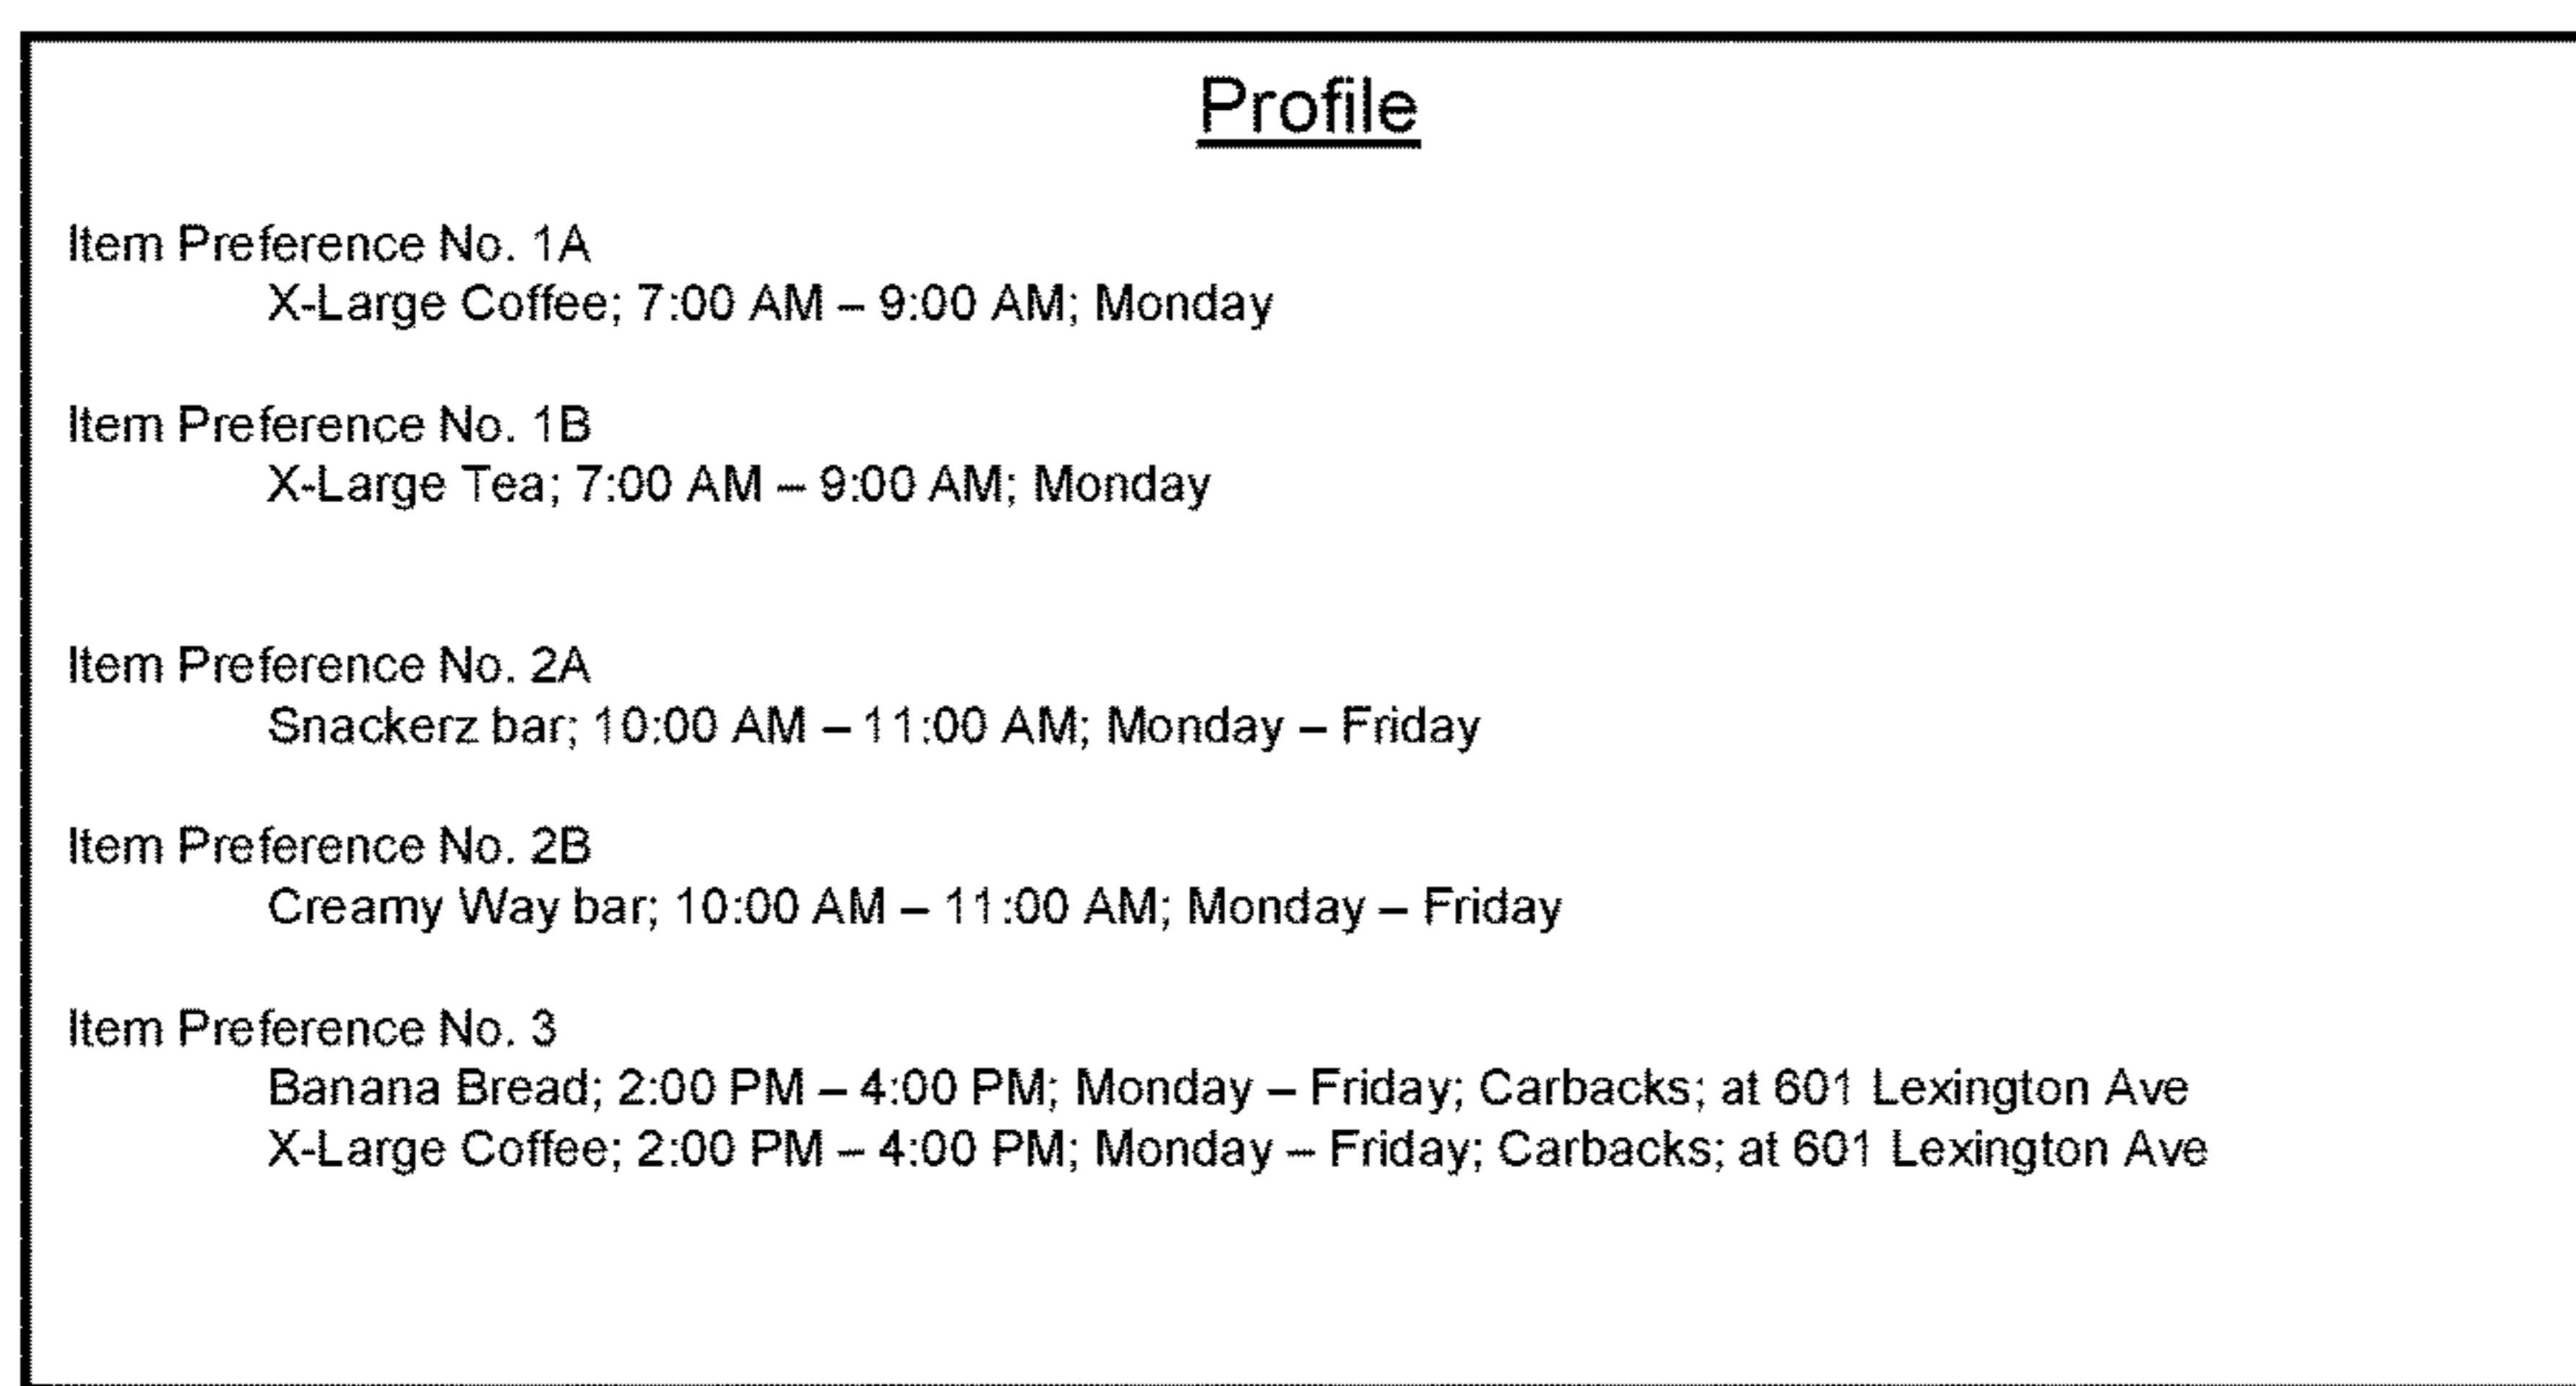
Profile

Item Preference No. 1A
X-Large Coffee; 7:00 AM – 9:00 AM; Monday

Item Preference No. 1B
X-Large Tea; 7:00 AM – 9:00 AM; Monday

Item Preference No. 2A
Snackerz bar; 10:00 AM – 11:00 AM; Monday – Friday

Item Preference No. 2B
Creamy Way bar; 10:00 AM – 11:00 AM; Monday – Friday

Item Preference No. 3
Banana Bread; 2:00 PM – 4:00 PM; Monday – Friday; Carbacks; at 601 Lexington Ave
X-Large Coffee; 2:00 PM – 4:00 PM; Monday – Friday; Carbacks; at 601 Lexington Ave